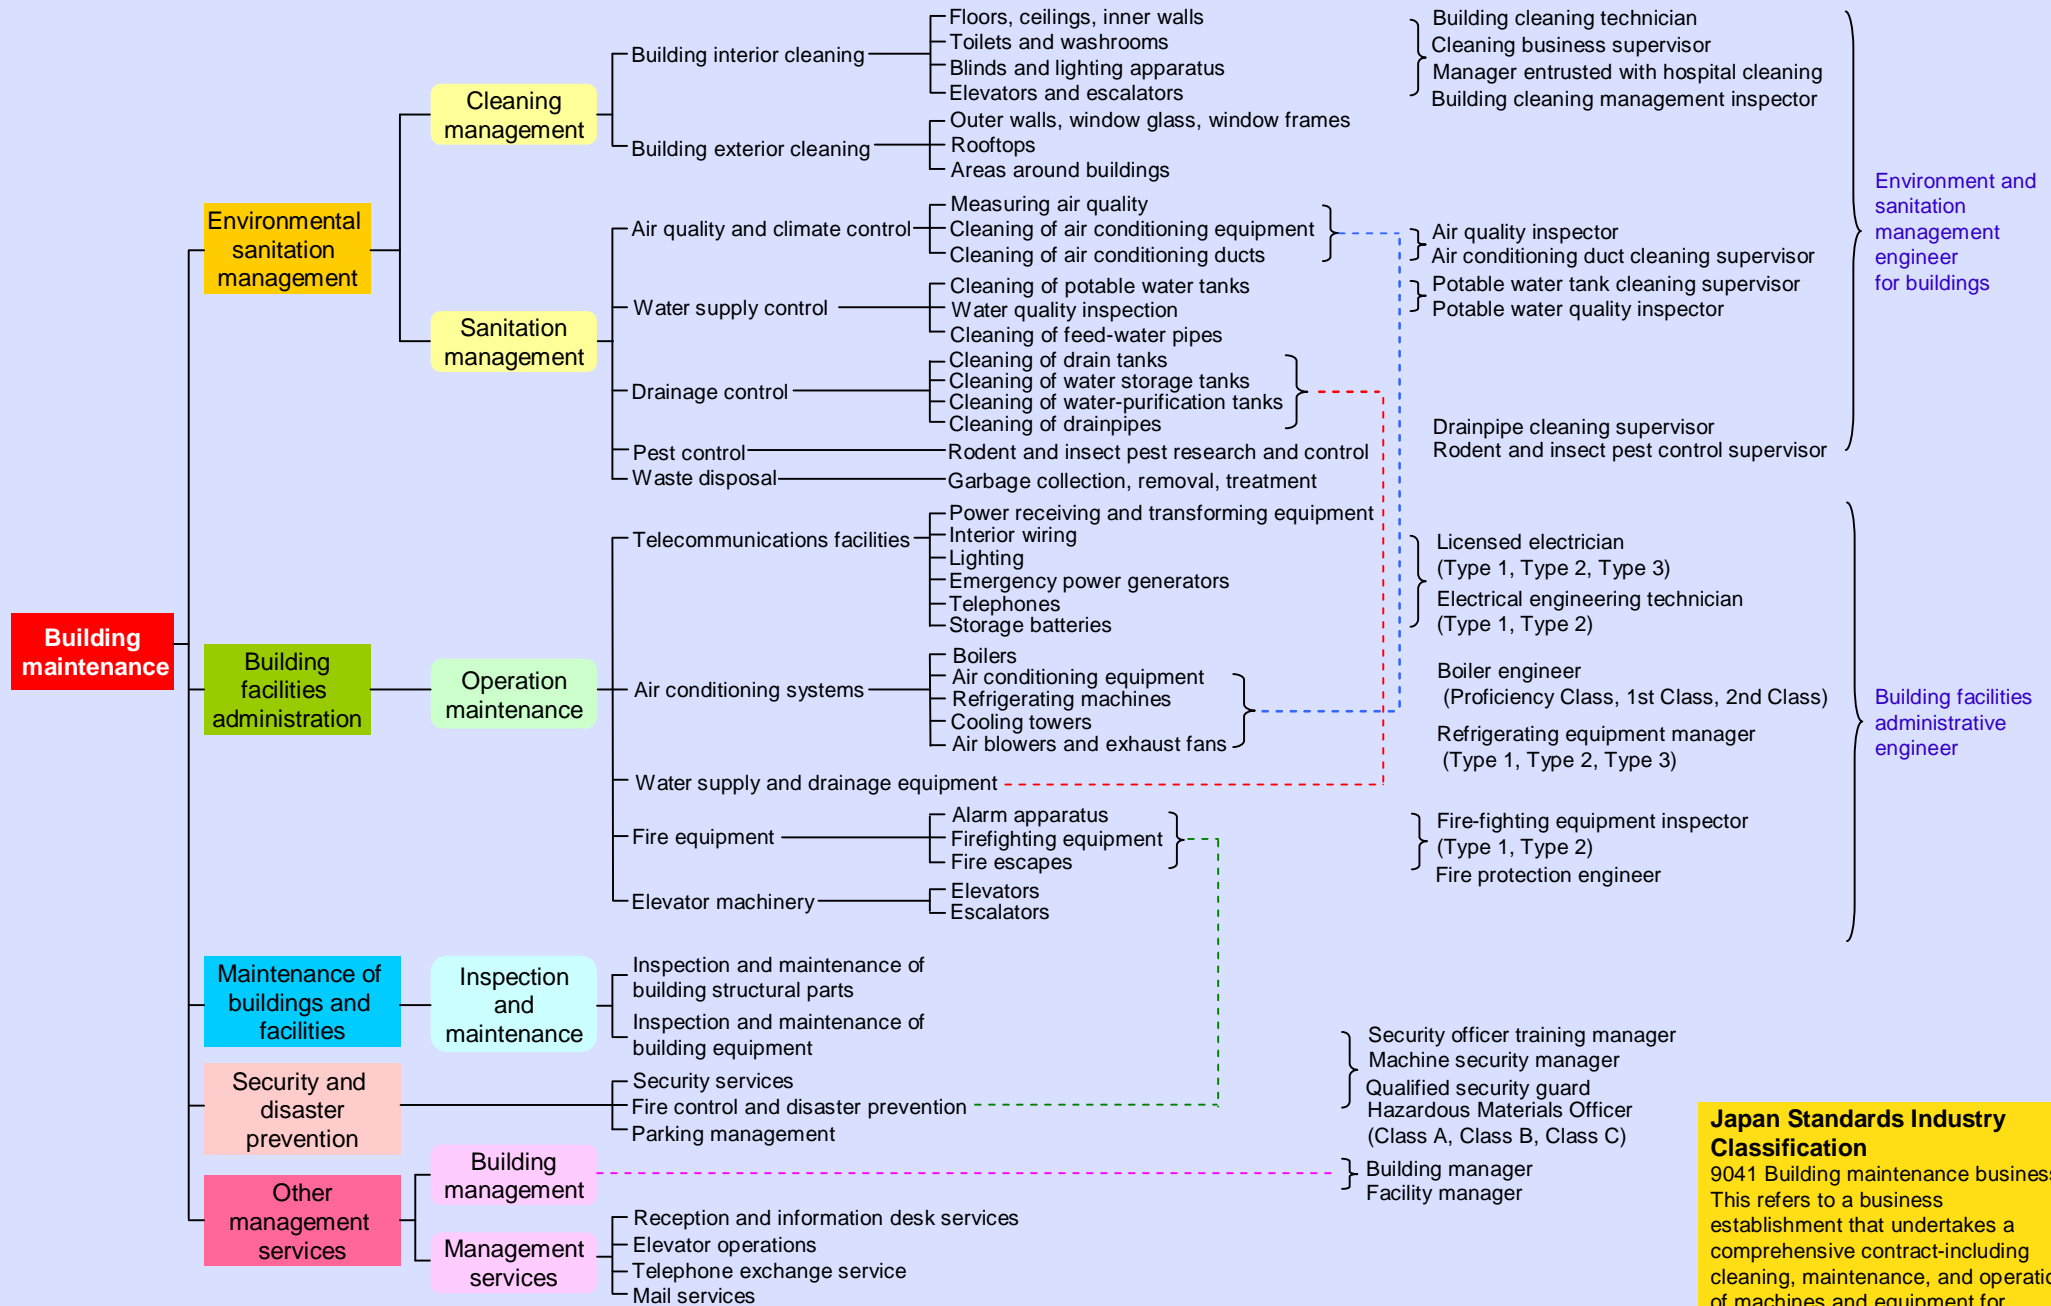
Building maintenance

Environmental sanitation management

Cleaning management

Building interior cleaning

Floors, ceilings, inner walls
Toilets and washrooms
Blinds and lighting apparatus
Elevators and escalators

Building exterior cleaning

Outer walls, window glass, window frames
Rooftops
Areas around buildings

Building cleaning technician
Cleaning business supervisor
Manager entrusted with hospital cleaning
Building cleaning management inspector

Sanitation management

Air quality and climate control

Measuring air quality
Cleaning of air conditioning equipment
Cleaning of air conditioning ducts

Air quality inspector
Air conditioning duct cleaning supervisor

Water supply control

Cleaning of potable water tanks
Water quality inspection
Cleaning of feed-water pipes

Potable water tank cleaning supervisor
Potable water quality inspector

Drainage control

Cleaning of drain tanks
Cleaning of water storage tanks
Cleaning of water-purification tanks
Cleaning of drainpipes

Drainpipe cleaning supervisor
Rodent and insect pest control supervisor

Pest control

Rodent and insect pest research and control

Waste disposal

Garbage collection, removal, treatment

Environment and sanitation management engineer for buildings

Building facilities administration

Operation maintenance

Telecommunications facilities

Power receiving and transforming equipment
Interior wiring
Lighting
Emergency power generators
Telephones
Storage batteries

Licensed electrician
(Type 1, Type 2, Type 3)
Electrical engineering technician
(Type 1, Type 2)

Air conditioning systems

Boilers
Air conditioning equipment
Refrigerating machines
Cooling towers
Air blowers and exhaust fans

Boiler engineer
(Proficiency Class, 1st Class, 2nd Class)
Refrigerating equipment manager
(Type 1, Type 2, Type 3)

Water supply and drainage equipment

Fire equipment

Alarm apparatus
Firefighting equipment
Fire escapes

Fire-fighting equipment inspector
(Type 1, Type 2)
Fire protection engineer

Elevator machinery

Elevators
Escalators

Building facilities administrative engineer

Maintenance of buildings and facilities

Inspection and maintenance

Inspection and maintenance of building structural parts
Inspection and maintenance of building equipment

Security and disaster prevention

Security services
Fire control and disaster prevention
Parking management

Security officer training manager
Machine security manager
Qualified security guard
Hazardous Materials Officer
(Class A, Class B, Class C)

Other management services

Building management

Building manager
Facility manager

Management services

Reception and information desk services
Elevator operations
Telephone exchange service
Mail services

Japan Standards Industry Classification
9041 Building maintenance busines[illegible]
This refers to a business establishment that undertakes a comprehensive contract-including cleaning, maintenance, and operati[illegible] of machines and equipment for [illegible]